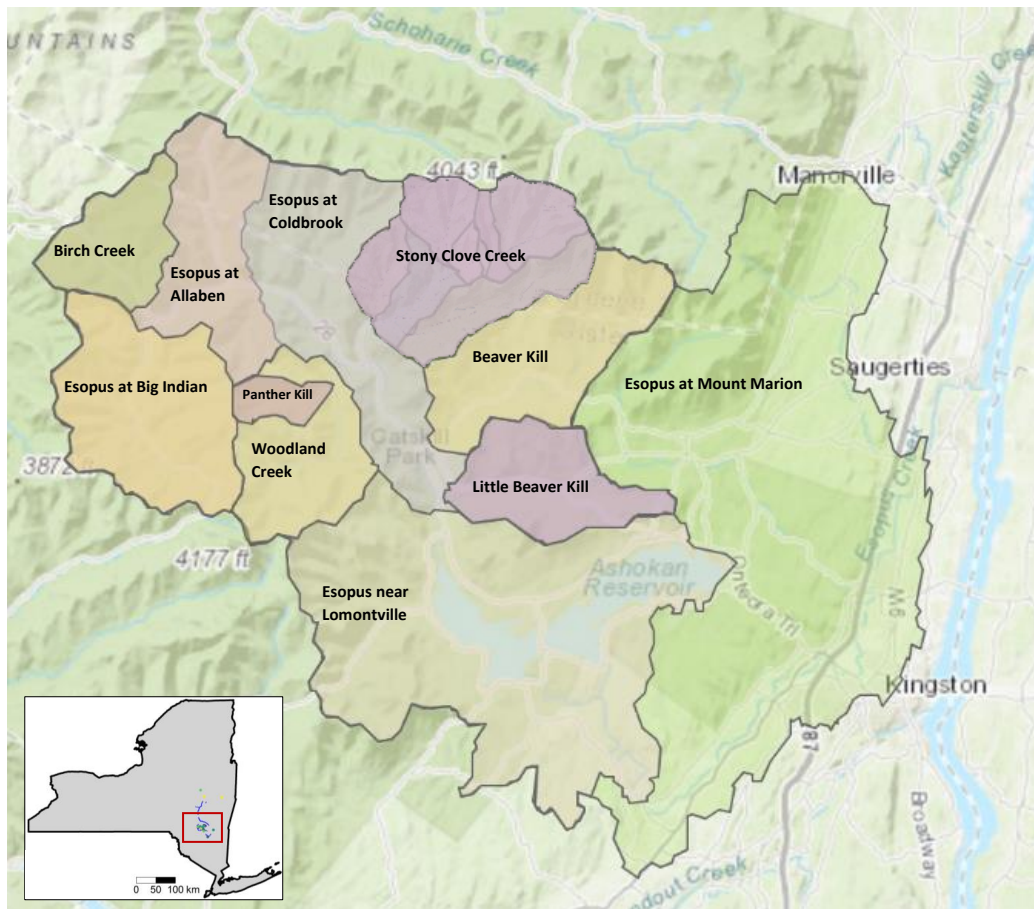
UNTAINS
Schoharie Creek
Kaaterskill Creek
4043 ft
Malden
Esopus at Coldbrook
Birch Creek
Esopus at Allaben
Stony Clove Creek
Beaver Kill
Saugerties
Esopus at Mount Marion
Esopus at Big Indian
Panther Kill
Woodland Creek
Catskill Park
Little Beaver Kill
3872 ft
4177 ft
Ashokan Reservoir
Esopus Creek
Esopus near Lomontville
Kingston
87
Broadway
Rondout Creek
0 50 100 km